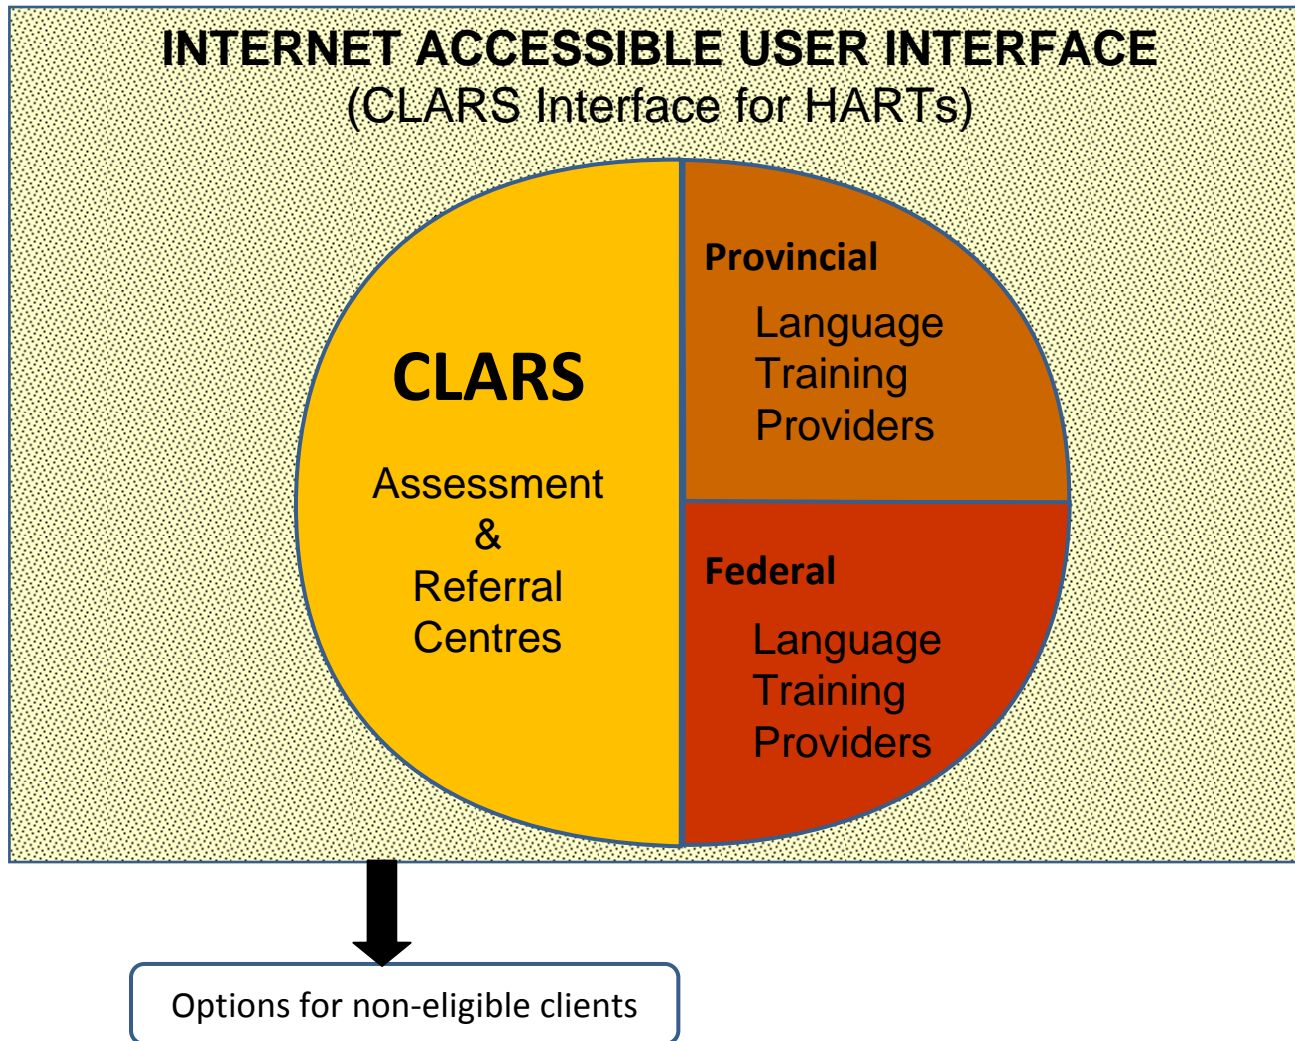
INTERNET ACCESSIBLE USER INTERFACE
(CLARS Interface for HARTs)

CLARS

Assessment
&
Referral
Centres

Provincial

Language
Training
Providers

Federal

Language
Training
Providers

Options for non-eligible clients